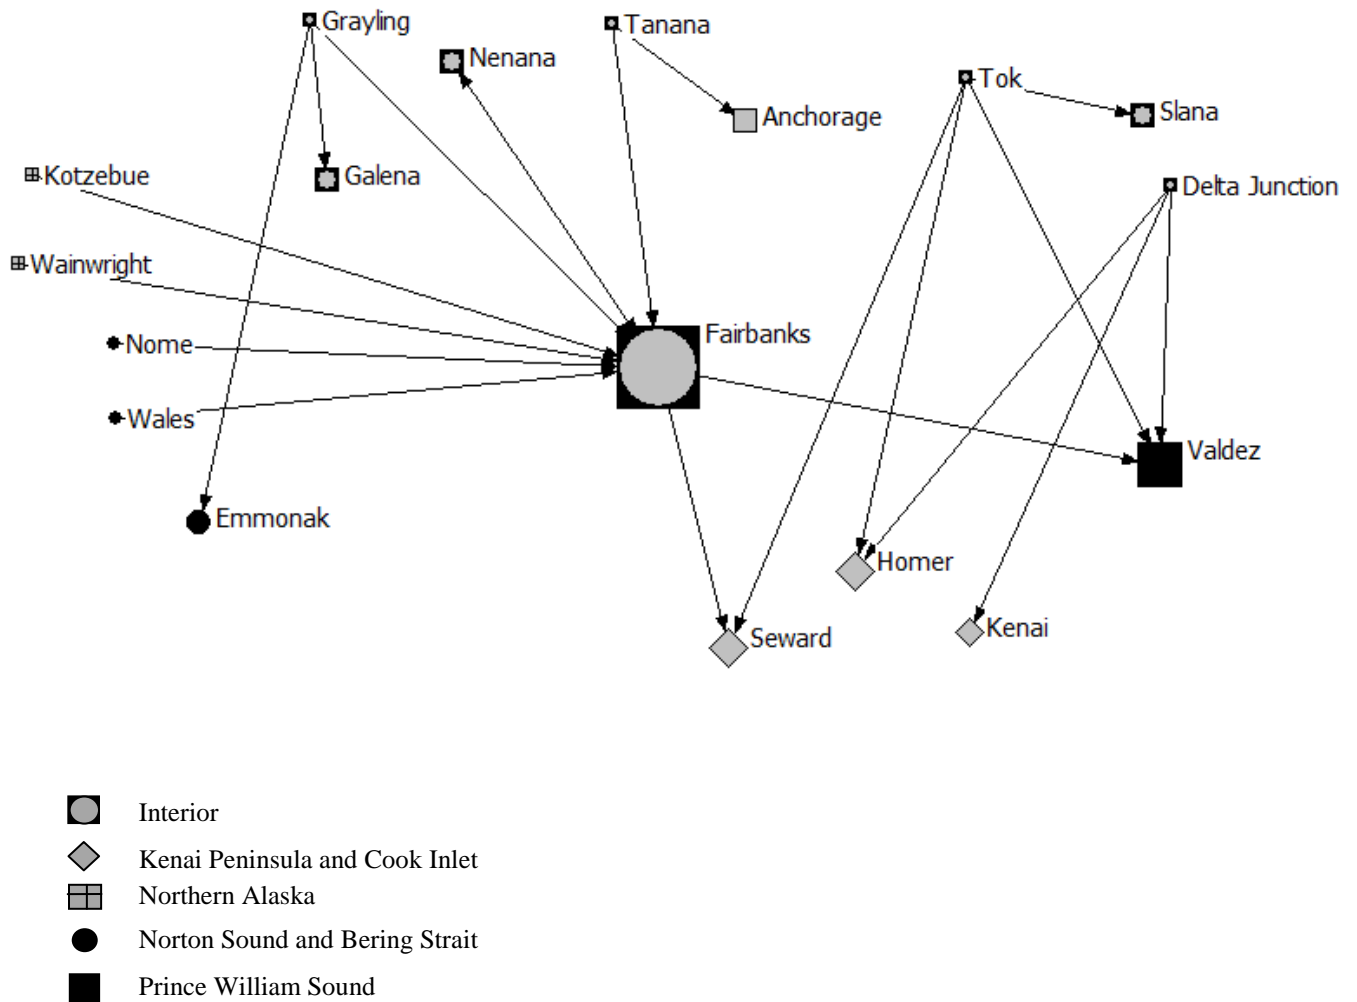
Grayling
Tanana
Nenana
Anchorage
Tok
Slana
Kotzebue
Galena
Delta Junction
Wainwright
Nome
Fairbanks
Wales
Valdez
Emmonak
Homer
Seward
Kenai

Interior
Kenai Peninsula and Cook Inlet
Northern Alaska
Norton Sound and Bering Strait
Prince William Sound